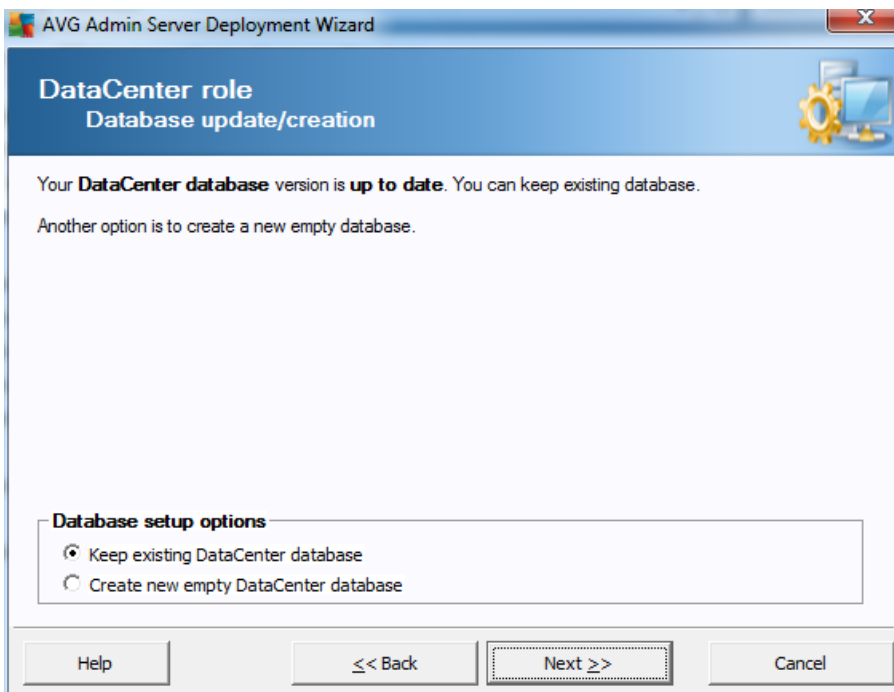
AVG Admin Server Deployment Wizard

DataCenter role
Database update/creation

Your DataCenter database version is up to date. You can keep existing database.

Another option is to create a new empty database.

Database setup options
Keep existing DataCenter database
Create new empty DataCenter database

Help
<< Back
Next >>
Cancel